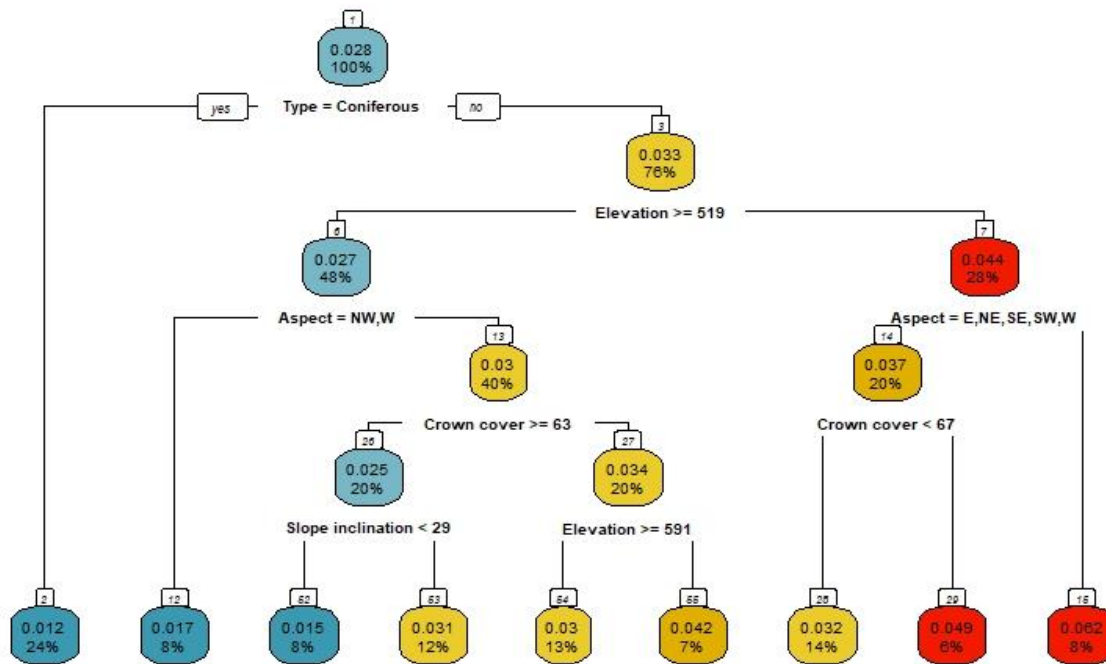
1
0.028
100%

yes
Type = Coniferous
no

3
0.033
76%

Elevation >= 519

6
0.027
48%

7
0.044
28%

Aspect = NW,W

13
0.03
40%

Aspect = E,NE,SE,SW,W

14
0.037
20%

Crown cover >= 63

26
0.025
20%

27
0.034
20%

Crown cover < 67

Slope inclination < 29

Elevation >= 591

2
0.012
24%

12
0.017
8%

52
0.015
8%

53
0.031
12%

54
0.03
13%

55
0.042
7%

28
0.032
14%

29
0.049
6%

15
0.062
8%